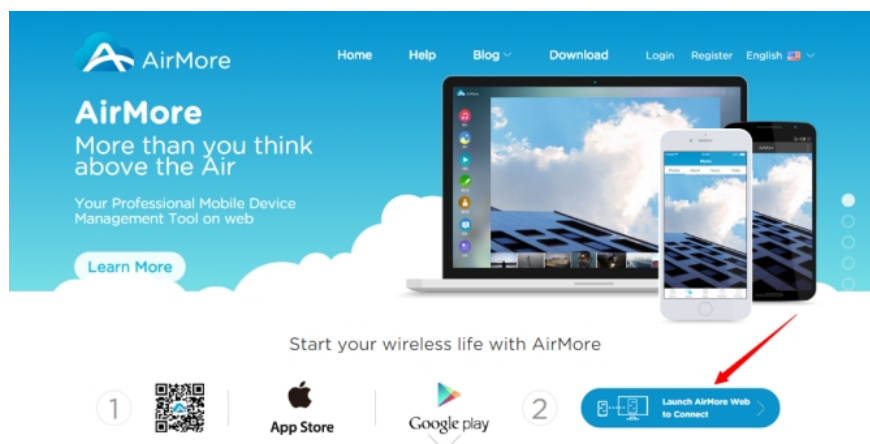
AirMore

Home Help Blog Download Login Register English

AirMore
More than you think above the Air

Your Professional Mobile Device Management Tool on web

Learn More

Start your wireless life with AirMore

1

App Store

Google play

2

Launch AirMore Web to Connect